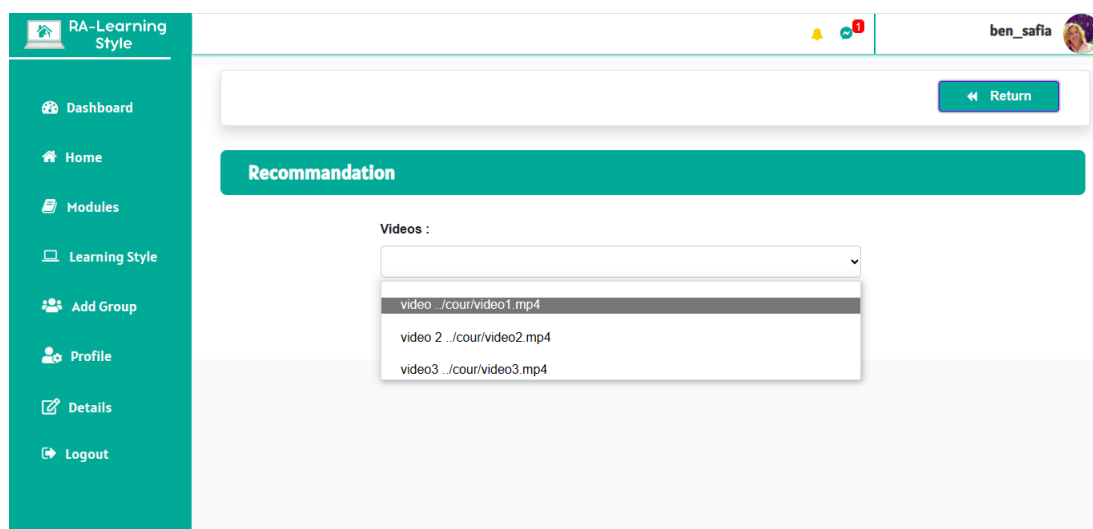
RA-Learning Style

Dashboard

Home

Modules

Learning Style

Add Group

Profile

Details

Logout

1

ben_safia

Return

Recommandation

Videos :

video ../cour/video1.mp4

video 2 ../cour/video2.mp4

video3 ../cour/video3.mp4